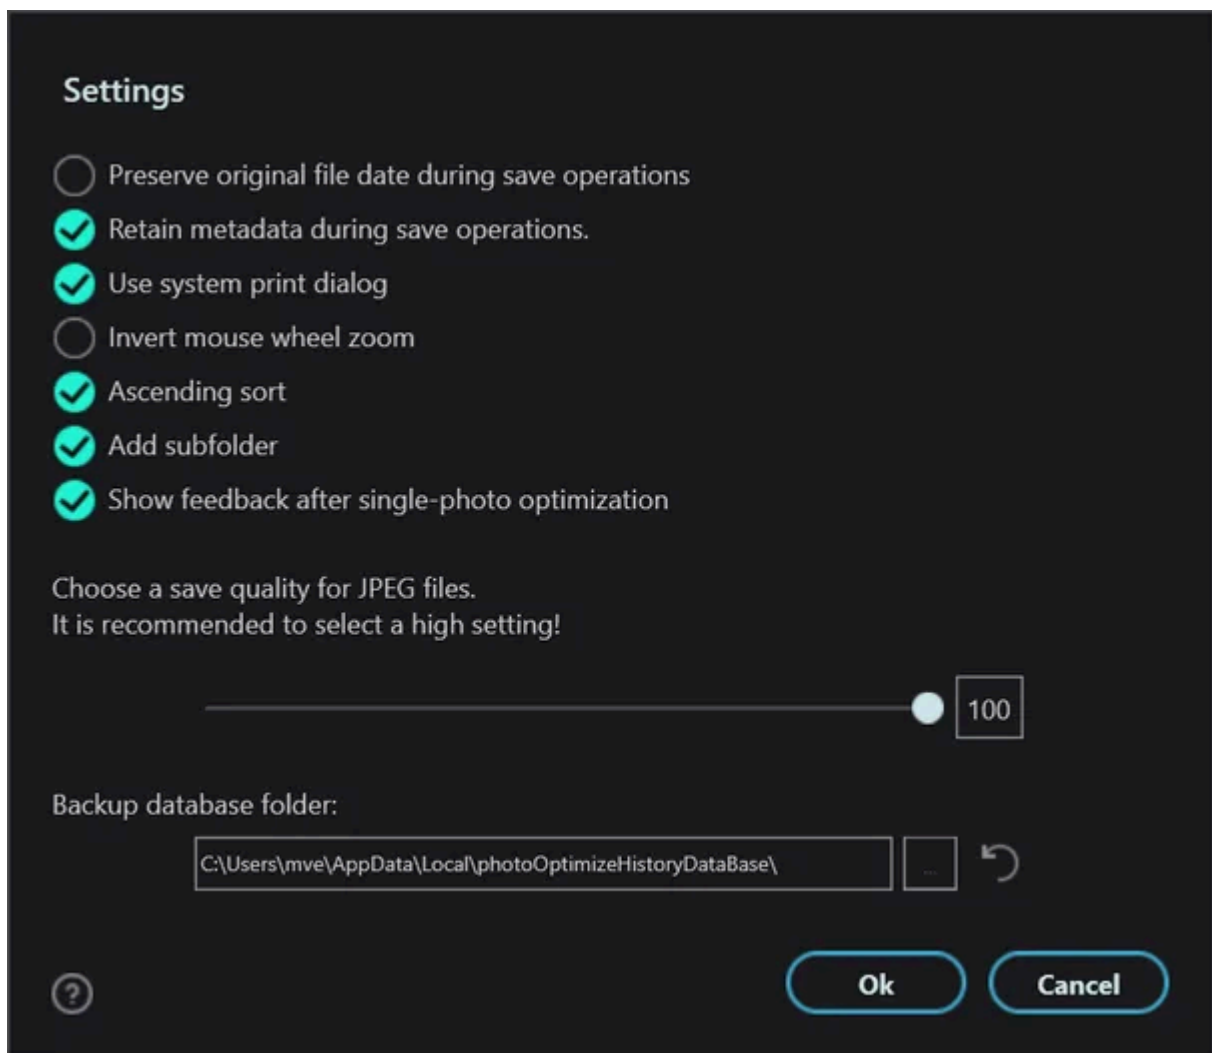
Settings

Preserve original file date during save operations

Retain metadata during save operations.

Use system print dialog

Invert mouse wheel zoom

Ascending sort

Add subfolder

Show feedback after single-photo optimization

Choose a save quality for JPEG files.
It is recommended to select a high setting!

100

Backup database folder:

C:\Users\mve\AppData\Local\photoOptimizeHistoryDataBase\

...

?

Ok

Cancel